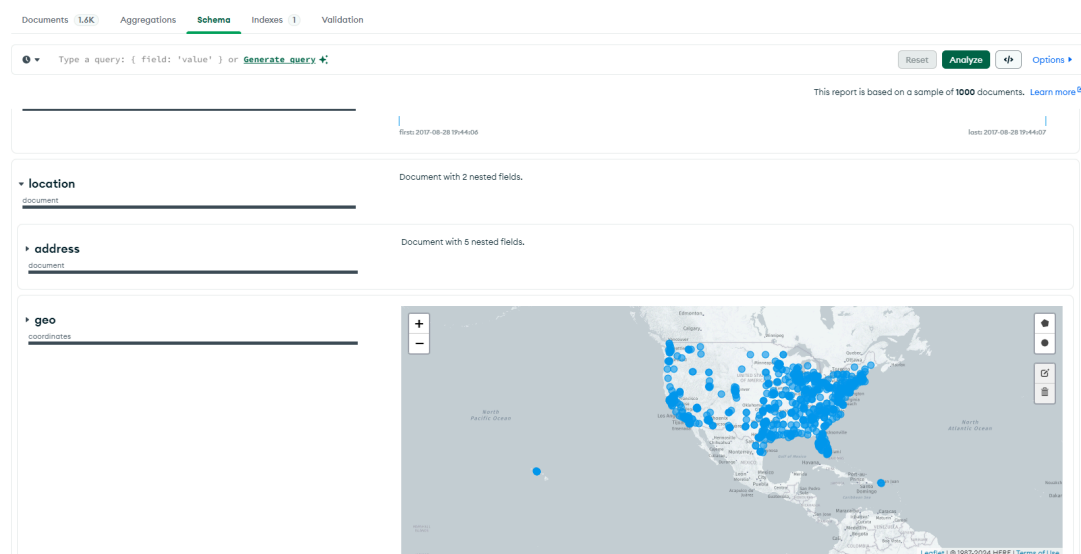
Documents 1.6K Aggregations Schema Indexes 1 Validation

Type a query: { field: 'value' } or Generate query

Reset Analyze Options

This report is based on a sample of 1000 documents. Learn more

first: 2017-08-28 19:44:06 last: 2017-08-28 19:44:07

location
document

Document with 2 nested fields.

address
document

Document with 5 nested fields.

geo
coordinates

+
−

North Pacific Ocean

North Atlantic Ocean

Edmonton
Calgary

Leaflet | © 1987-2024 HERE | Terms of Use